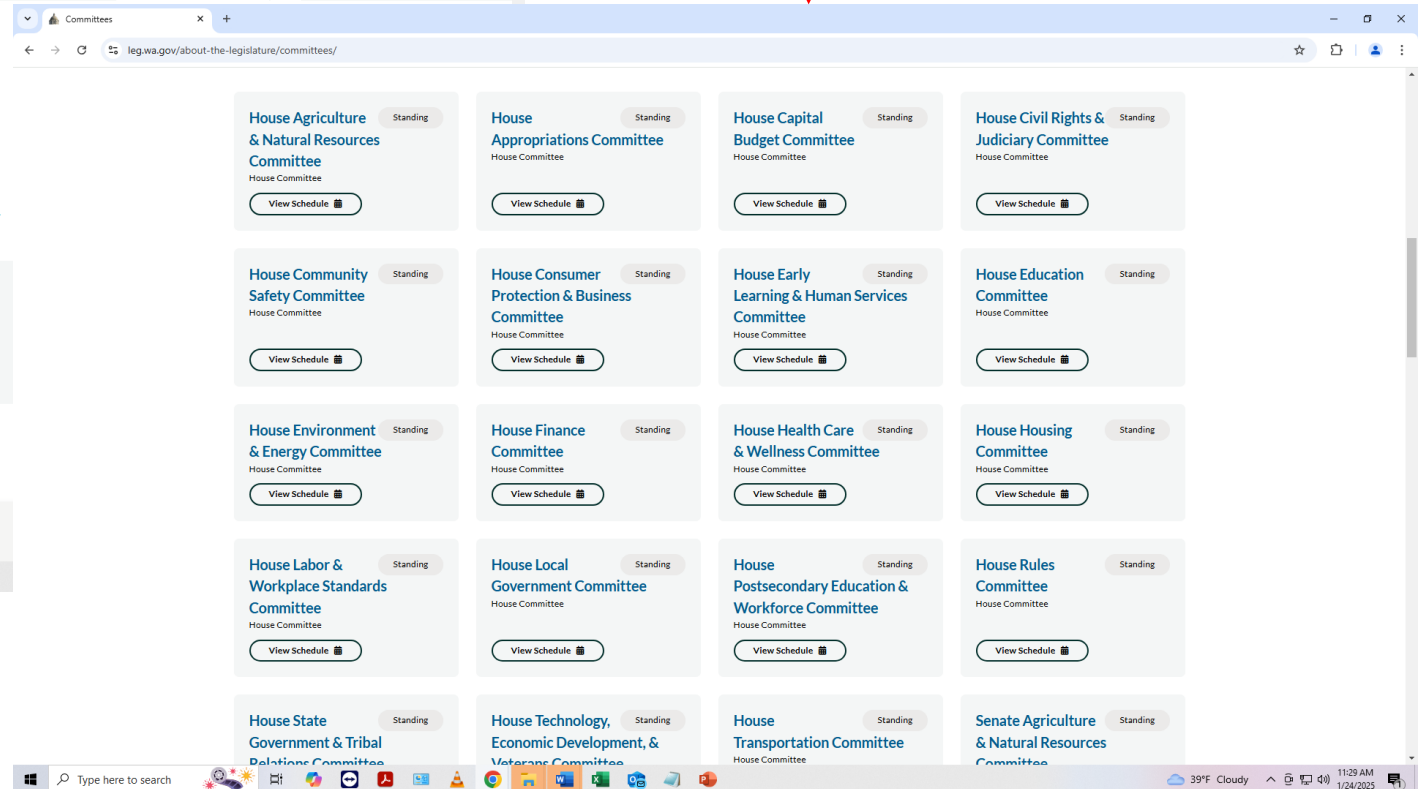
Committees

leg.wa.gov/about-the-legislature/committees/

House Agriculture & Natural Resources Committee
Standing
House Committee
View Schedule

House Appropriations Committee
Standing
House Committee
View Schedule

House Capital Budget Committee
Standing
House Committee
View Schedule

House Civil Rights & Judiciary Committee
Standing
House Committee
View Schedule

House Community Safety Committee
Standing
House Committee
View Schedule

House Consumer Protection & Business Committee
Standing
House Committee
View Schedule

House Early Learning & Human Services Committee
Standing
House Committee
View Schedule

House Education Committee
Standing
House Committee
View Schedule

House Environment & Energy Committee
Standing
House Committee
View Schedule

House Finance Committee
Standing
House Committee
View Schedule

House Health Care & Wellness Committee
Standing
House Committee
View Schedule

House Housing Committee
Standing
House Committee
View Schedule

House Labor & Workplace Standards Committee
Standing
House Committee
View Schedule

House Local Government Committee
Standing
House Committee
View Schedule

House Postsecondary Education & Workforce Committee
Standing
House Committee
View Schedule

House Rules Committee
Standing
House Committee
View Schedule

House State Government & Tribal Relations Committee
Standing

House Technology, Economic Development, & Veterans Committee
Standing

House Transportation Committee
Standing
House Committee

Senate Agriculture & Natural Resources Committee
Standing

Type here to search
39°F Cloudy
11:29 AM
1/24/2025